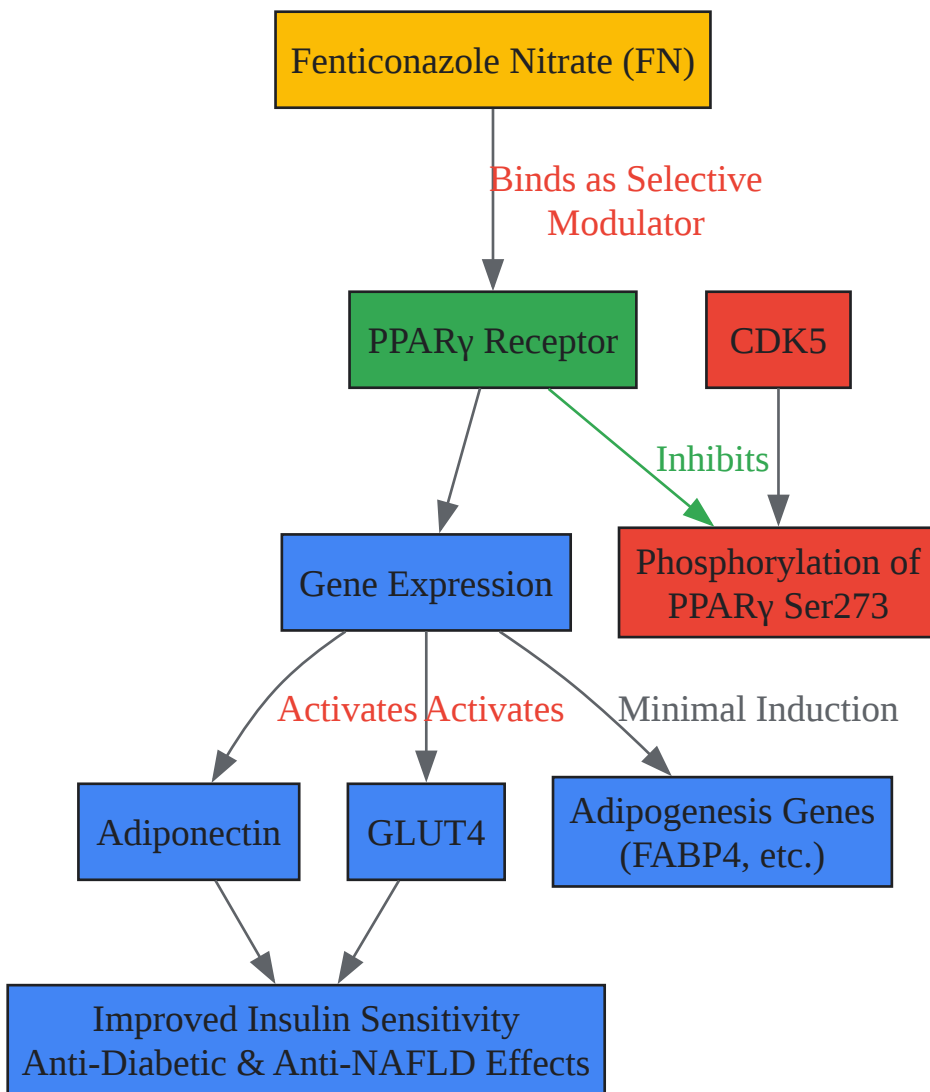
Fenticonazole Nitrate (FN)

Binds as Selective Modulator

PPARγ Receptor

CDK5

Inhibits

Gene Expression

Phosphorylation of PPARγ Ser273

Activates

Activates

Minimal Induction

Adiponectin

GLUT4

Adipogenesis Genes (FABP4, etc.)

Improved Insulin Sensitivity
Anti-Diabetic & Anti-NAFLD Effects